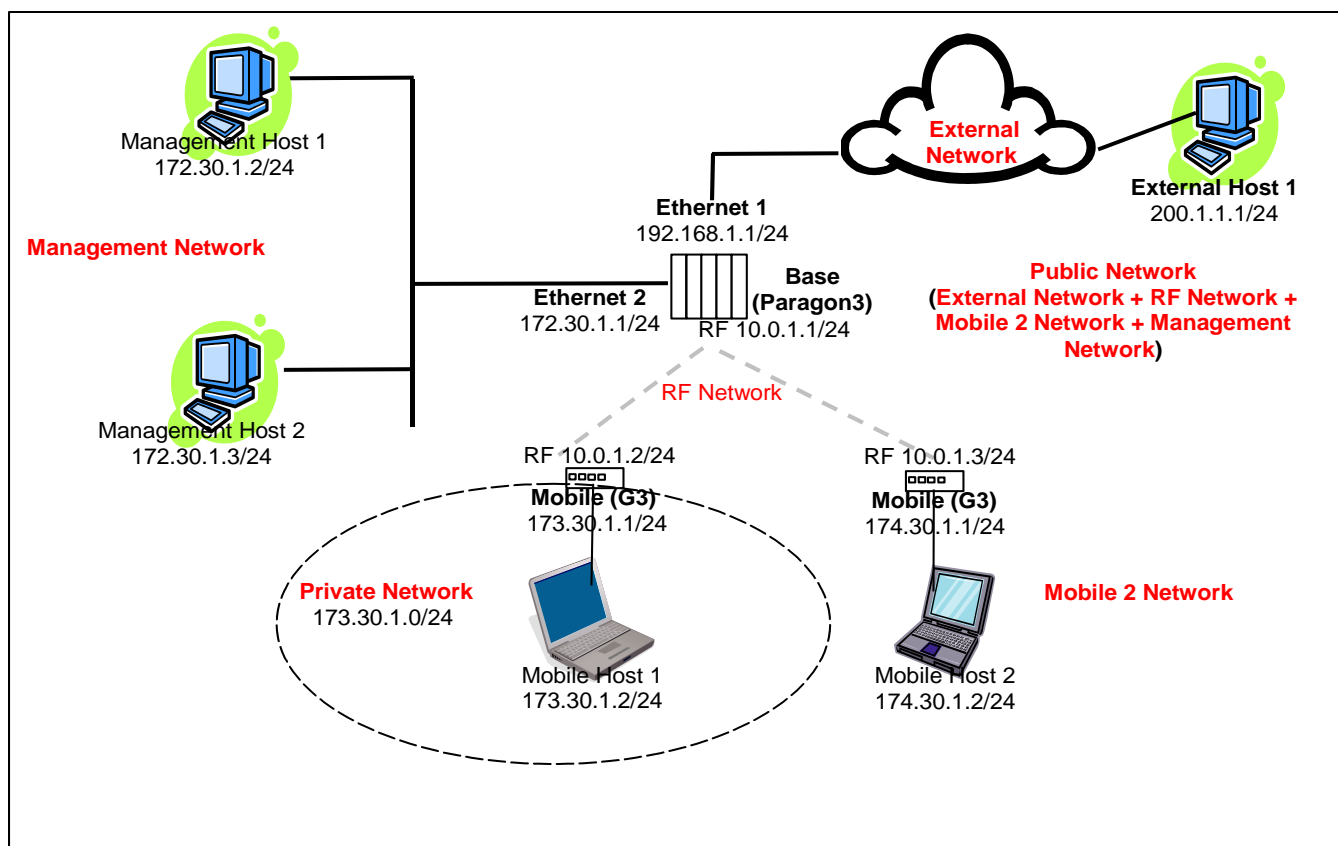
Management Host 1
172.30.1.2/24

External Network

External Host 1
200.1.1.1/24

Ethernet 1
192.168.1.1/24

Management Network

Base
(Paragon3)

Ethernet 2
172.30.1.1/24

RF 10.0.1.1/24

Public Network
(External Network + RF Network + Mobile 2 Network + Management Network)

Management Host 2
172.30.1.3/24

RF Network

RF 10.0.1.2/24
Mobile (G3)
173.30.1.1/24

RF 10.0.1.3/24
Mobile (G3)
174.30.1.1/24

Private Network
173.30.1.0/24

Mobile 2 Network

Mobile Host 1
173.30.1.2/24

Mobile Host 2
174.30.1.2/24